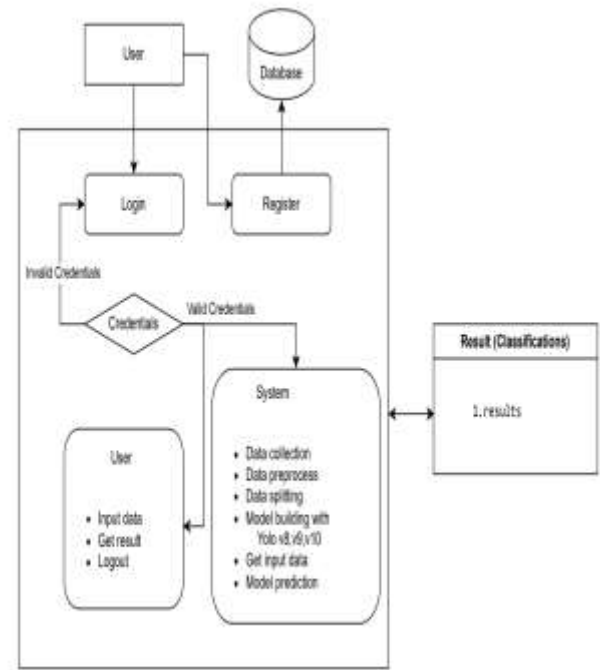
User

Database

Login

Register

Invalid Credentials

Credentials

Valid Credentials

Result (Classifications)

1.results

System

User

- Input data
- Get result
- Logout

- Data collection
- Data preprocess
- Data splitting
- Model building with Yolo v8,v9,v10
- Get input data
- Model prediction